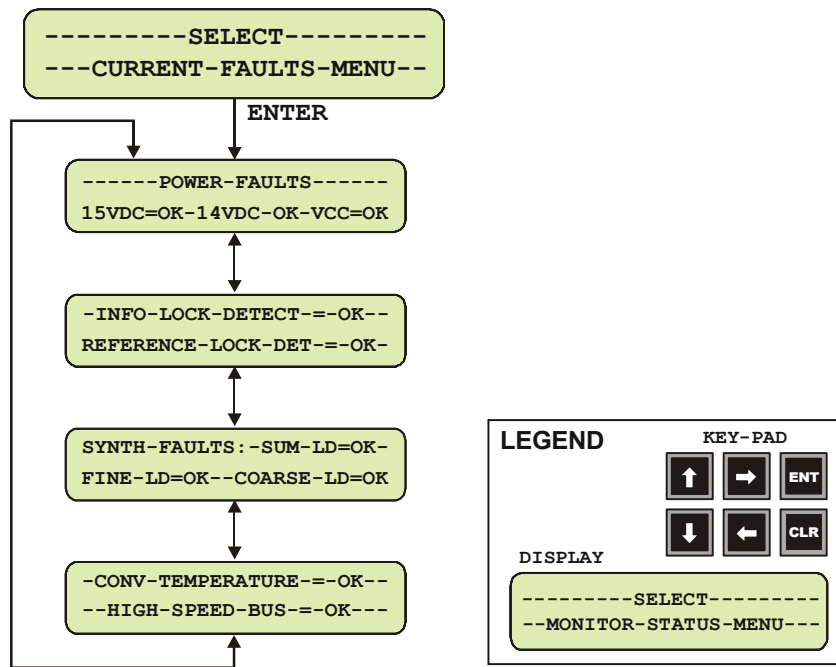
---------SELECT---------
---CURRENT-FAULTS-MENU--

ENTER

------POWER-FAULTS------
15VDC=OK-14VDC-OK-VCC=OK

-INFO-LOCK-DETECT-=-OK--
REFERENCE-LOCK-DET-=-OK-

SYNTH-FAULTS:-SUM-LD=OK-
FINE-LD=OK--COARSE-LD=OK

-CONV-TEMPERATURE-=-OK--
--HIGH-SPEED-BUS-=-OK---

LEGEND

KEY-PAD

↑ → ENT

↓ ← CLR

DISPLAY

---------SELECT---------
--MONITOR-STATUS-MENU---